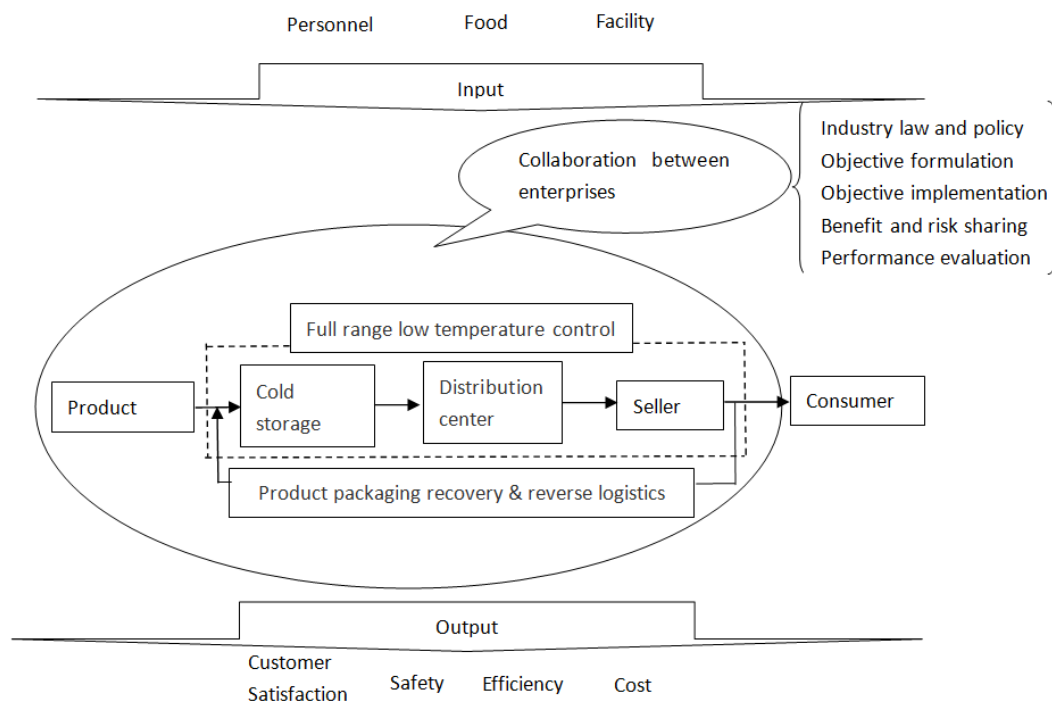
Personnel Food Facility

Input

Collaboration between enterprises

Industry law and policy
Objective formulation
Objective implementation
Benefit and risk sharing
Performance evaluation

Full range low temperature control

Product

Cold storage

Distribution center

Seller

Consumer

Product packaging recovery & reverse logistics

Output

Customer Satisfaction Safety Efficiency Cost